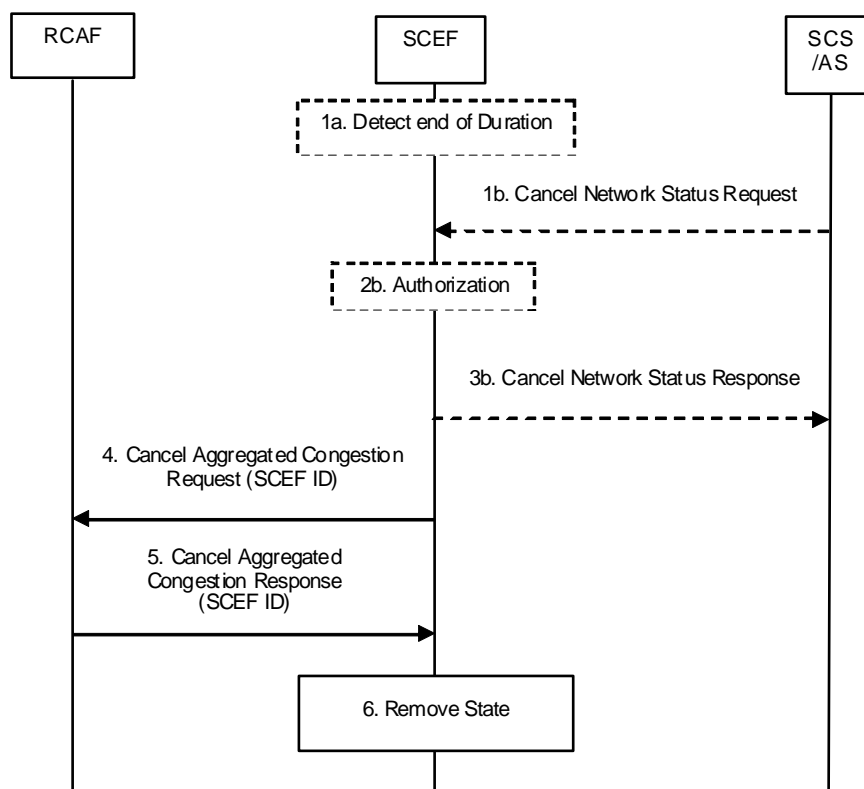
RCAF

SCEF

SCS /AS

1a. Detect end of Duration

1b. Cancel Network Status Request

2b. Authorization

3b. Cancel Network Status Response

4. Cancel Aggregated Congestion Request (SCEF ID)

5. Cancel Aggregated Congestion Response (SCEF ID)

6. Remove State